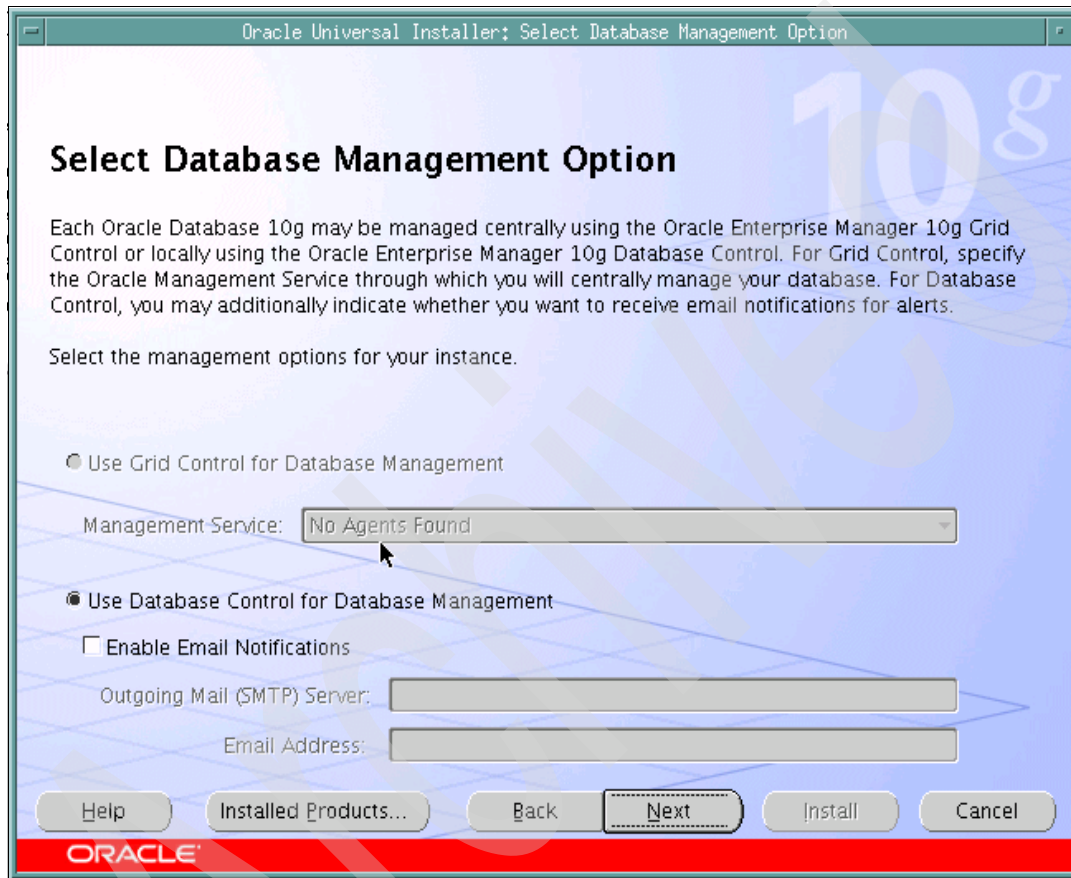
Oracle Universal Installer: Select Database Management Option

10g

Select Database Management Option

Each Oracle Database 10g may be managed centrally using the Oracle Enterprise Manager 10g Grid Control or locally using the Oracle Enterprise Manager 10g Database Control. For Grid Control, specify the Oracle Management Service through which you will centrally manage your database. For Database Control, you may additionally indicate whether you want to receive email notifications for alerts.

Select the management options for your instance.

Use Grid Control for Database Management

Management Service: No Agents Found

Use Database Control for Database Management

Enable Email Notifications

Outgoing Mail (SMTP) Server:

Email Address:

Help | Installed Products... | Back | Next | Install | Cancel

ORACLE